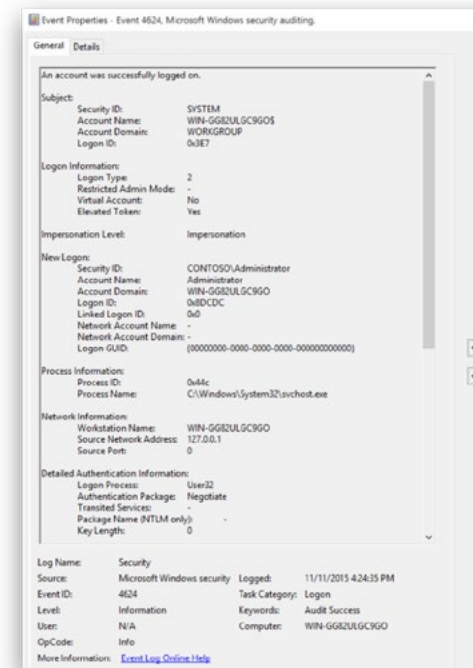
Event Properties - Event 4624, Microsoft Windows security auditing.

General Details

An account was successfully logged on.

Subject:
Security ID: SYSTEM
Account Name: WIN-GG82ULGC9GO$
Account Domain: WORKGROUP
Logon ID: 0x3E7

Logon Information:
Logon Type: 2
Restricted Admin Mode: -
Virtual Account: No
Elevated Token: Yes

Impersonation Level: Impersonation

New Logon:
Security ID: CONTOSO\Administrator
Account Name: Administrator
Account Domain: WIN-GG82ULGC9GO
Logon ID: 0x8DCDC
Linked Logon ID: 0x0
Network Account Name: -
Network Account Domain: -
Logon GUID: {00000000-0000-0000-0000-000000000000}

Process Information:
Process ID: 0x44c
Process Name: C:\Windows\System32\svchost.exe

Network Information:
Workstation Name: WIN-GG82ULGC9GO
Source Network Address: 127.0.0.1
Source Port: 0

Detailed Authentication Information:
Logon Process: User32
Authentication Package: Negotiate
Transited Services: -
Package Name (NTLM only): -
Key Length: 0

Log Name: Security
Source: Microsoft Windows security
Logged: 11/11/2015 4:24:35 PM
Event ID: 4624
Task Category: Logon
Level: Information
Keywords: Audit Success
User: N/A
Computer: WIN-GG82ULGC9GO
OpCode: Info
More Information: Event Log Online Help